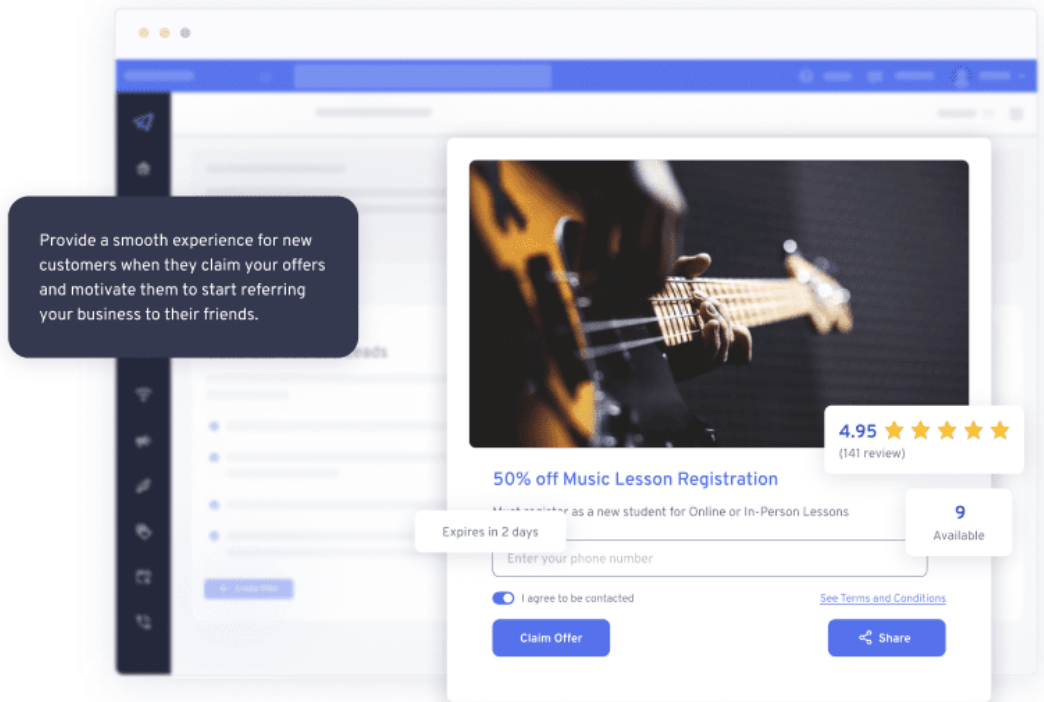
Provide a smooth experience for new customers when they claim your offers and motivate them to start referring your business to their friends.

4.95
(141 review)

50% off Music Lesson Registration

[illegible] as a new student for Online or In-Person Lessons

Expires in 2 days

9
Available

Enter your phone number

I agree to be contacted

See Terms and Conditions

Claim Offer

Share